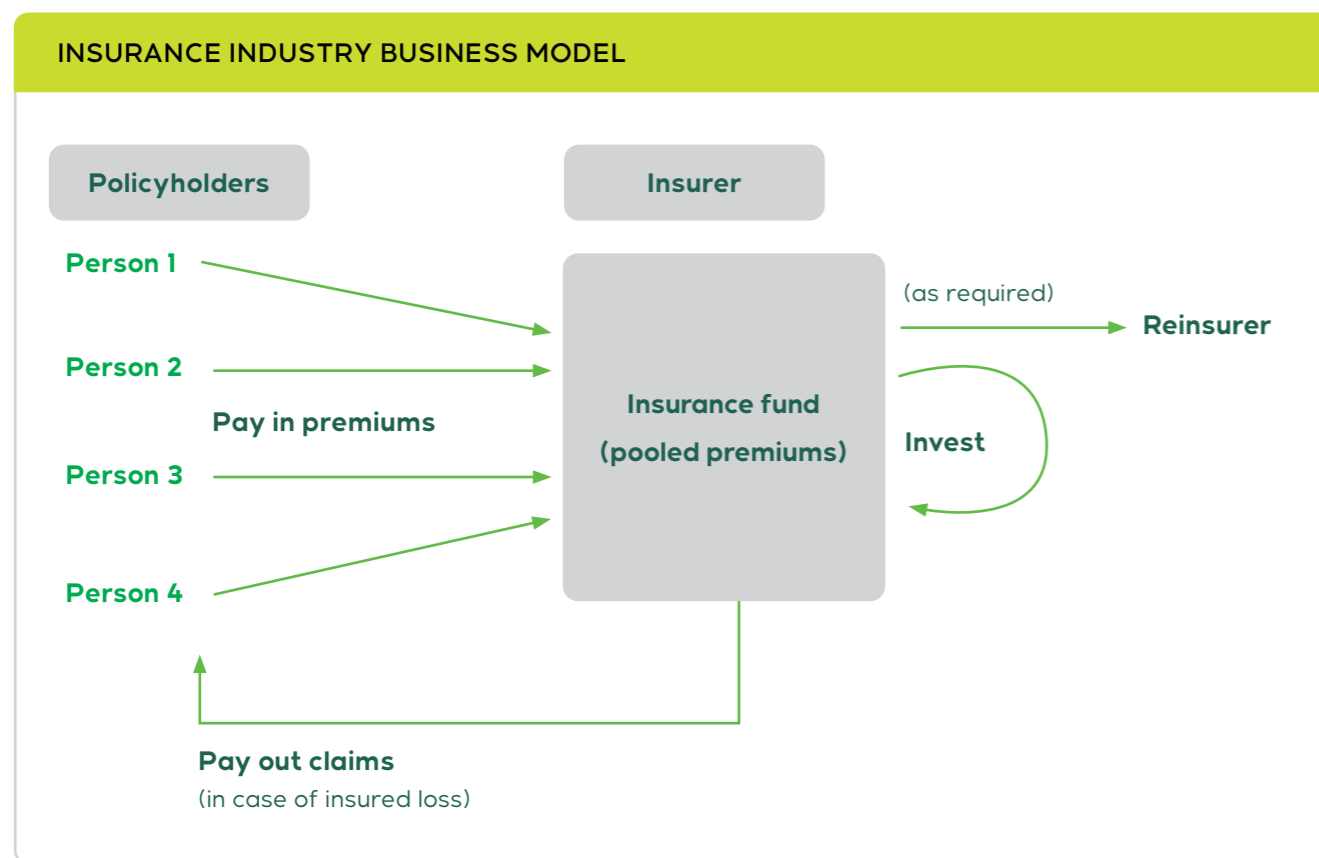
INSURANCE INDUSTRY BUSINESS MODEL

Policyholders

Insurer

Person 1

Person 2

Pay in premiums

Person 3

Person 4

Insurance fund (pooled premiums)

(as required)

Reinsurer

Invest

Pay out claims
(in case of insured loss)